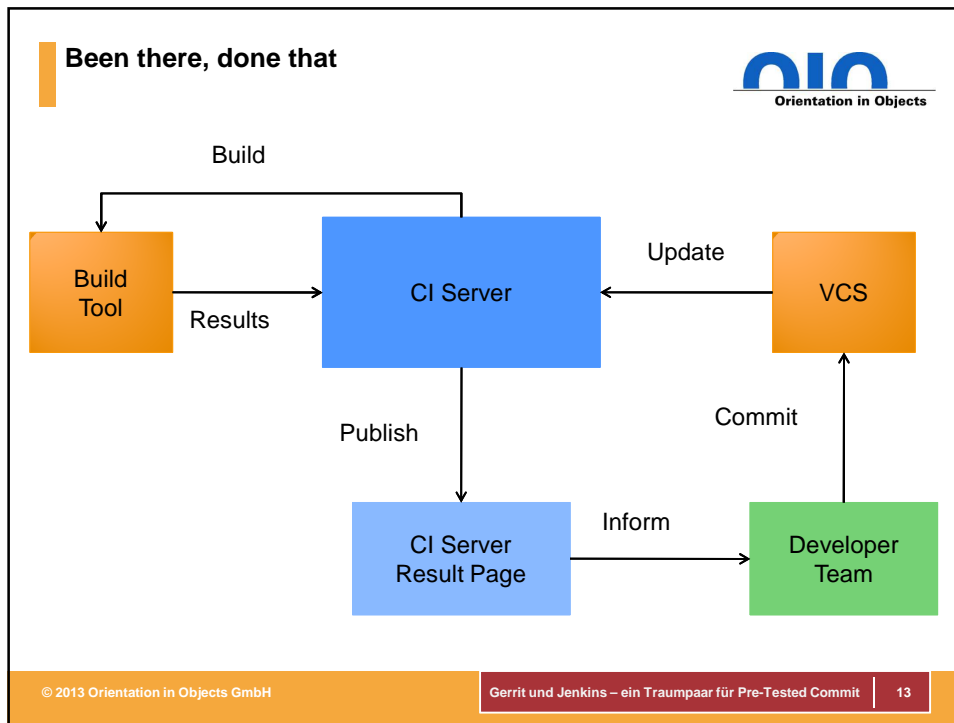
Been there, done that

Orientation in Objects

Build

Build Tool

Results

CI Server

Update

VCS

Publish

Commit

CI Server Result Page

Inform

Developer Team

© 2013 Orientation in Objects GmbH

Gerrit und Jenkins – ein Traumpaar für Pre-Tested Commit

13